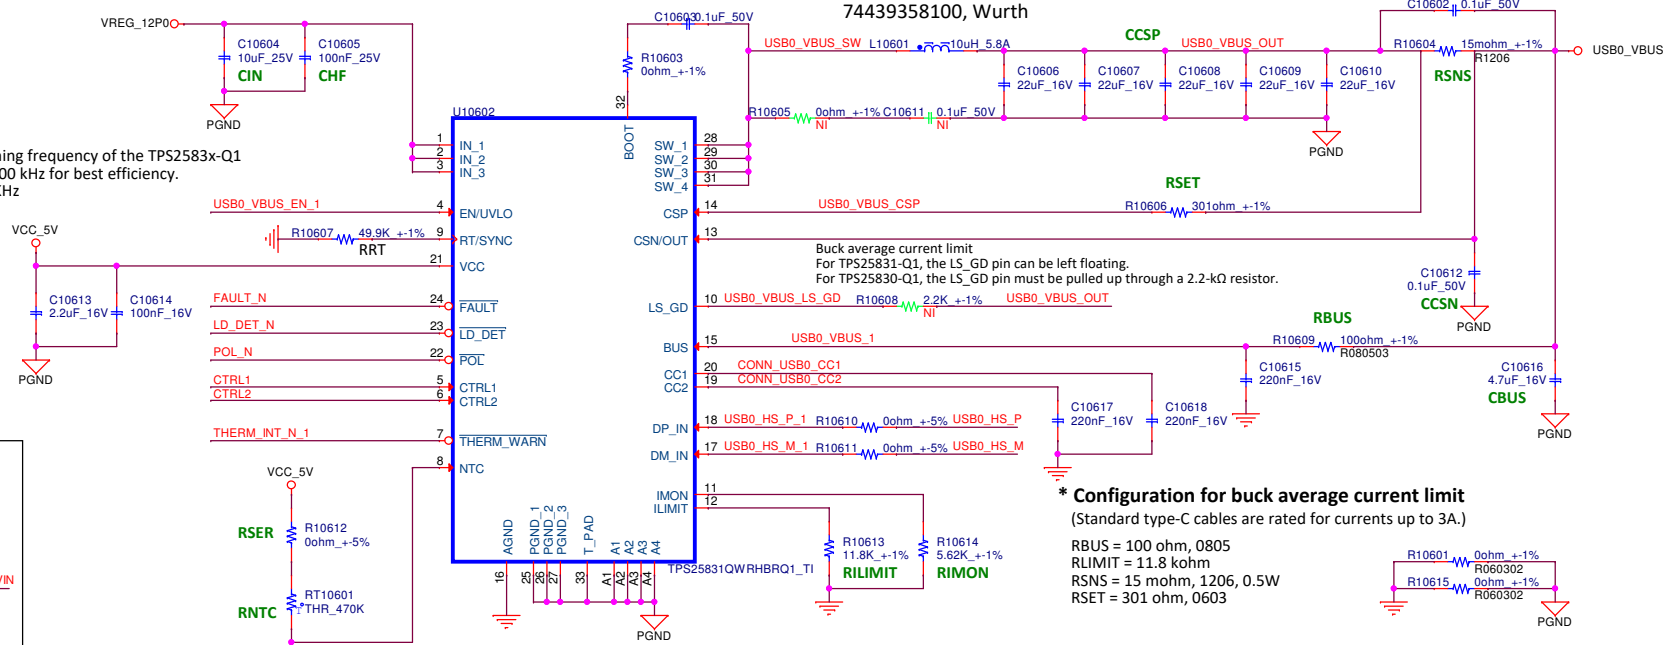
VREG_12P0
C10604
10uF_25V
CIN
C10605
100nF_25V
CHF
PGND
C10603 0.1uF_50V
R10603
0ohm_+-1%
74439358100, Wurth
USB0_VBUS_SW L10601 10uH_5.8A
CCSP
USB0_VBUS_OUT
C10602 0.1uF_50V
R10604 15mohm_+-1%
R1206
USB0_VBUS
RSNS
C10606 22uF_16V
C10607 22uF_16V
C10608 22uF_16V
C10609 22uF_16V
C10610 22uF_16V
PGND
R10605 0ohm_+-1% NI
C10611 0.1uF_50V NI
U10602
32
BOOT
1 IN_1
2 IN_2
3 IN_3
28 SW_1
29 SW_2
30 SW_3
31 SW_4
ning frequency of the TPS2583x-Q1
00 kHz for best efficiency.
Hz
USB0_VBUS_EN_1
4 EN/UVLO
14 CSP
USB0_VBUS_CSP
RSET
R10606 301ohm_+-1%
VCC_5V
R10607 49.9K_+-1%
RRT
9 RT/SYNC
13 CSN/OUT
21 VCC
Buck average current limit
For TPS25831-Q1, the LS_GD pin can be left floating.
For TPS25830-Q1, the LS_GD pin must be pulled up through a 2.2-kΩ resistor.
C10612
0.1uF_50V
CCSN
PGND
C10613
2.2uF_16V
C10614
100nF_16V
FAULT_N
24 FAULT
LD_DET_N
23 LD_DET
POL_N
22 POL
PGND
10 LS_GD USB0_VBUS_LS_GD R10608 2.2K_+-1% NI USB0_VBUS_OUT
RBUS
15 BUS USB0_VBUS_1
R10609 100ohm_+-1%
R080503
CTRL1
5 CTRL1
CTRL2
6 CTRL2
20 CC1 CONN_USB0_CC1
19 CC2 CONN_USB0_CC2
C10615
220nF_16V
C10616
4.7uF_16V
CBUS
C10617
220nF_16V
C10618
220nF_16V
THERM_INT_N_1
7 THERM_WARN
18 DP_IN USB0_HS_P_1 R10610 0ohm_+-5% USB0_HS_P
17 DM_IN USB0_HS_M_1 R10611 0ohm_+-5% USB0_HS_M
PGND
VCC_5V
8 NTC
RSER
R10612
0ohm_+-5%
RNTC
RT10601
THR_470K
AGND
PGND_1
PGND_2
PGND_3
T_PAD
A1
A2
A3
A4
16 25 26 27 33 A1 A2 A3 A4
PGND
11 IMON
12 ILIMIT
TPS25831QWRHBRQ1_TI
R10613
11.8K_+-1%
RILIMIT
R10614
5.62K_+-1%
RIMON
* Configuration for buck average current limit
(Standard type-C cables are rated for currents up to 3A.)
RBUS = 100 ohm, 0805
RLIMIT = 11.8 kohm
RSNS = 15 mohm, 1206, 0.5W
RSET = 301 ohm, 0603
R10601 0ohm_+-1%
R060302
R10615 0ohm_+-1%
R060302
PGND
/IN